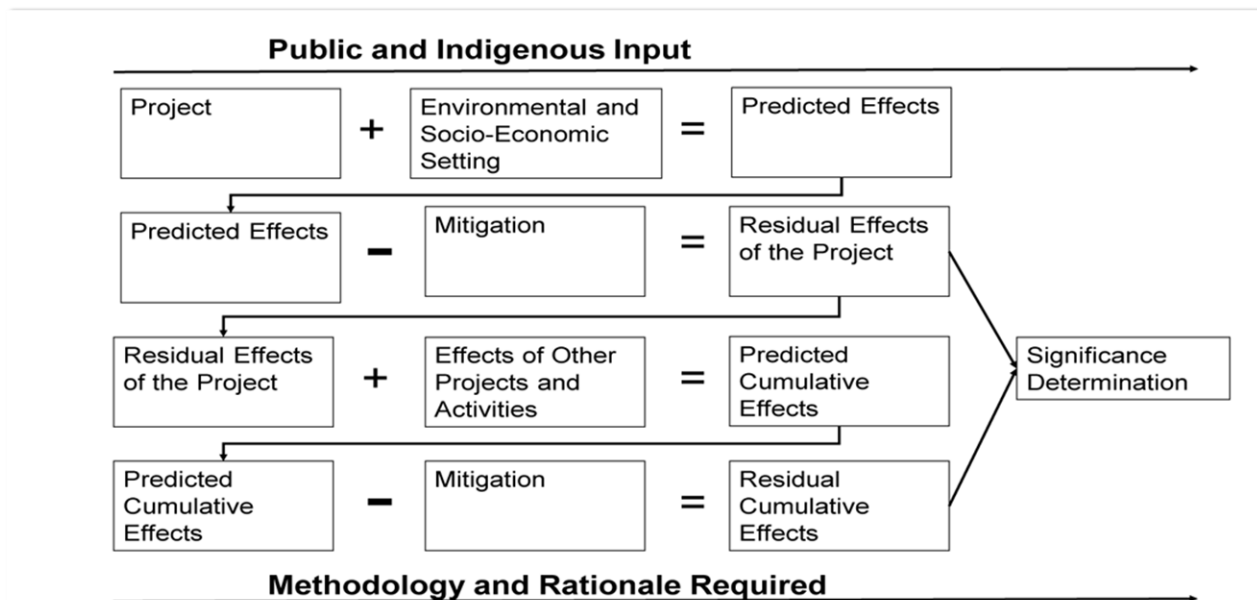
Public and Indigenous Input

Project + Environmental and Socio-Economic Setting = Predicted Effects

Predicted Effects − Mitigation = Residual Effects of the Project

Residual Effects of the Project + Effects of Other Projects and Activities = Predicted Cumulative Effects

Predicted Cumulative Effects − Mitigation = Residual Cumulative Effects

Significance Determination

Methodology and Rationale Required